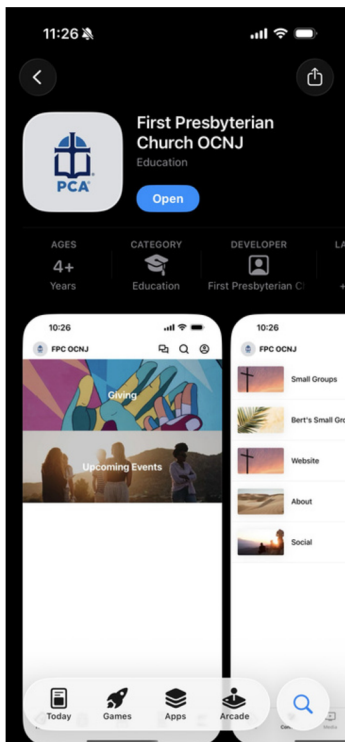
11:26

PCA

First Presbyterian Church OCNJ

Education

Open

AGES
4+
Years

CATEGORY
Education

DEVELOPER
First Presbyterian C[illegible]

LA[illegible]

10:26

FPC OCNJ

Giving

Upcoming Events

10:26

FPC OCNJ

Small Groups

Bert's Small Gro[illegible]

Website

About

Social

Today

Games

Apps

Arcade